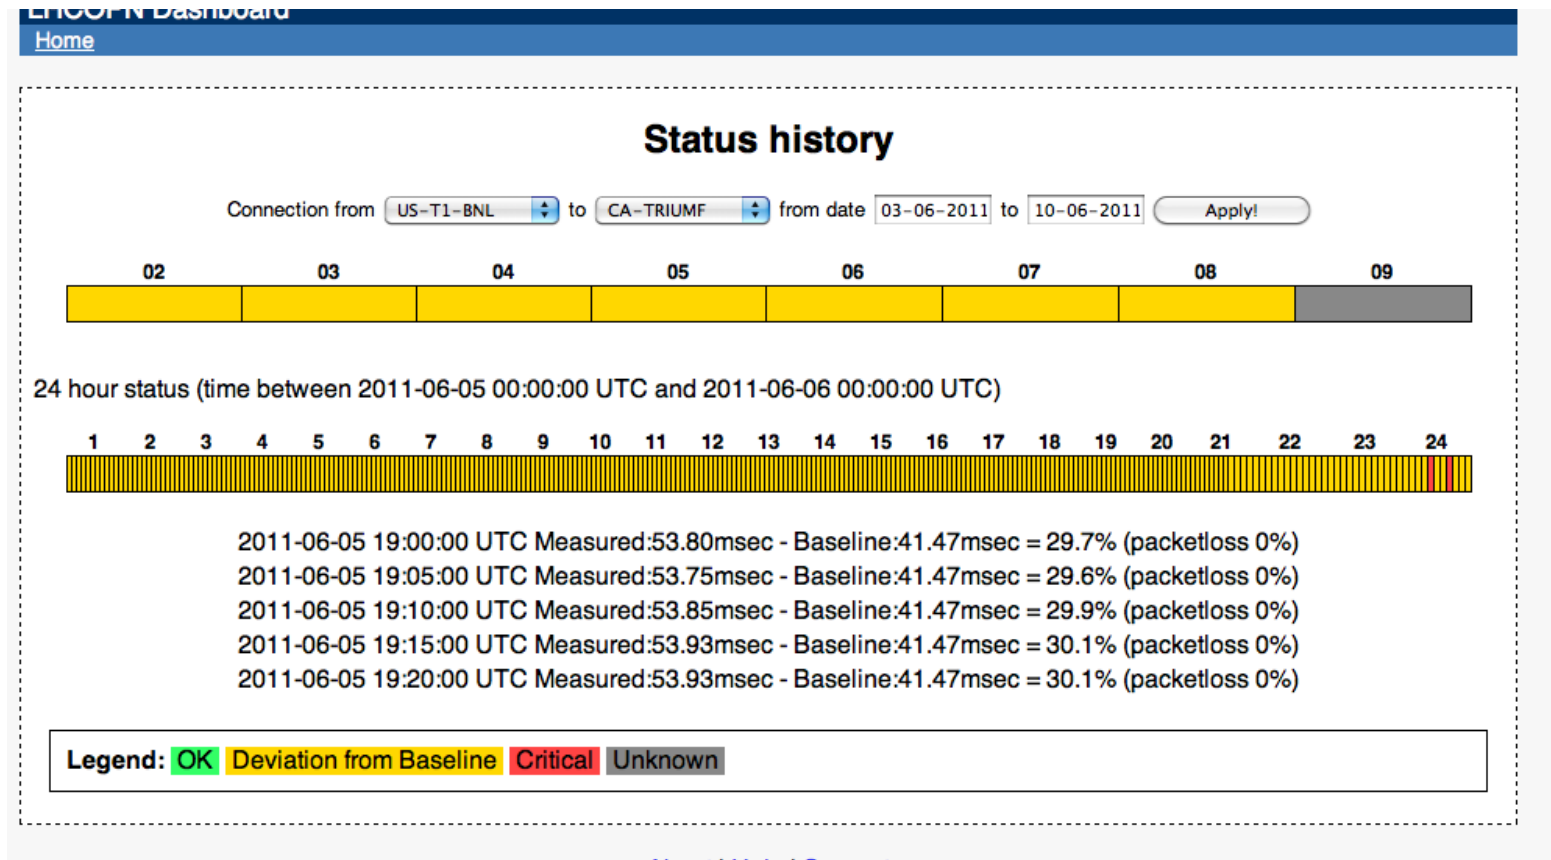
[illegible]
Home

Status history

Connection from US-T1-BNL to CA-TRIUMF from date 03-06-2011 to 10-06-2011 Apply!

02 03 04 05 06 07 08 09

24 hour status (time between 2011-06-05 00:00:00 UTC and 2011-06-06 00:00:00 UTC)

1 2 3 4 5 6 7 8 9 10 11 12 13 14 15 16 17 18 19 20 21 22 23 24

2011-06-05 19:00:00 UTC Measured:53.80msec - Baseline:41.47msec = 29.7% (packetloss 0%)
2011-06-05 19:05:00 UTC Measured:53.75msec - Baseline:41.47msec = 29.6% (packetloss 0%)
2011-06-05 19:10:00 UTC Measured:53.85msec - Baseline:41.47msec = 29.9% (packetloss 0%)
2011-06-05 19:15:00 UTC Measured:53.93msec - Baseline:41.47msec = 30.1% (packetloss 0%)
2011-06-05 19:20:00 UTC Measured:53.93msec - Baseline:41.47msec = 30.1% (packetloss 0%)

Legend: OK Deviation from Baseline Critical Unknown